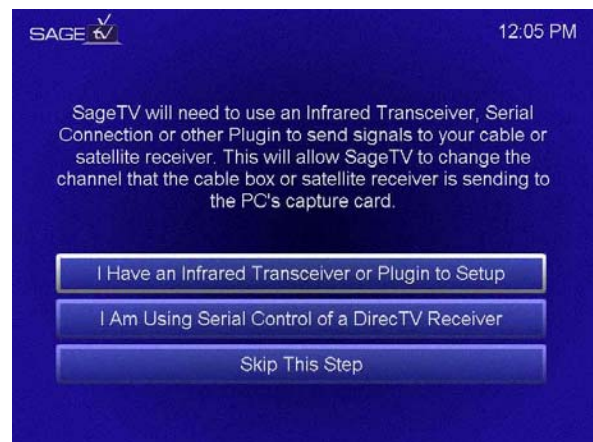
SAGE tv

12:05 PM

SageTV will need to use an Infrared Transceiver, Serial Connection or other Plugin to send signals to your cable or satellite receiver. This will allow SageTV to change the channel that the cable box or satellite receiver is sending to the PC's capture card.

I Have an Infrared Transceiver or Plugin to Setup

I Am Using Serial Control of a DirecTV Receiver

Skip This Step